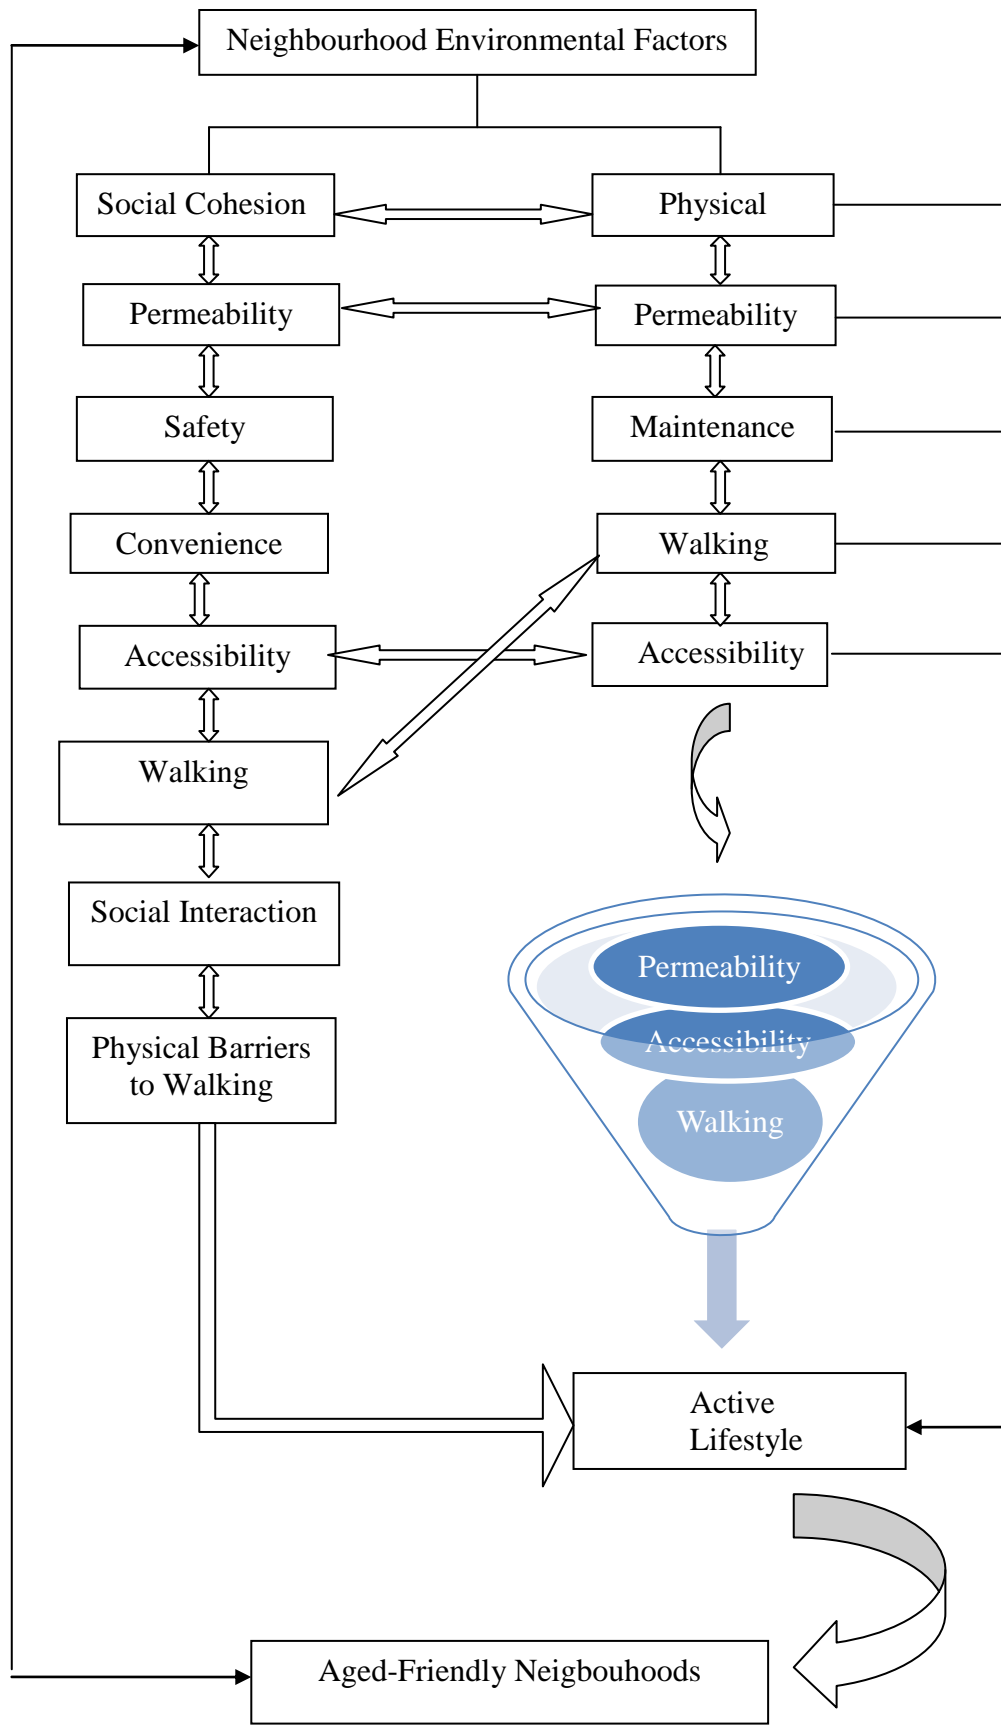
Neighbourhood Environmental Factors

Social Cohesion

Physical

Permeability

Permeability

Safety

Maintenance

Convenience

Walking

Accessibility

Accessibility

Walking

Social Interaction

Physical Barriers to Walking

Permeability

Accessibility

Walking

Active Lifestyle

Aged-Friendly Neigbouhoods